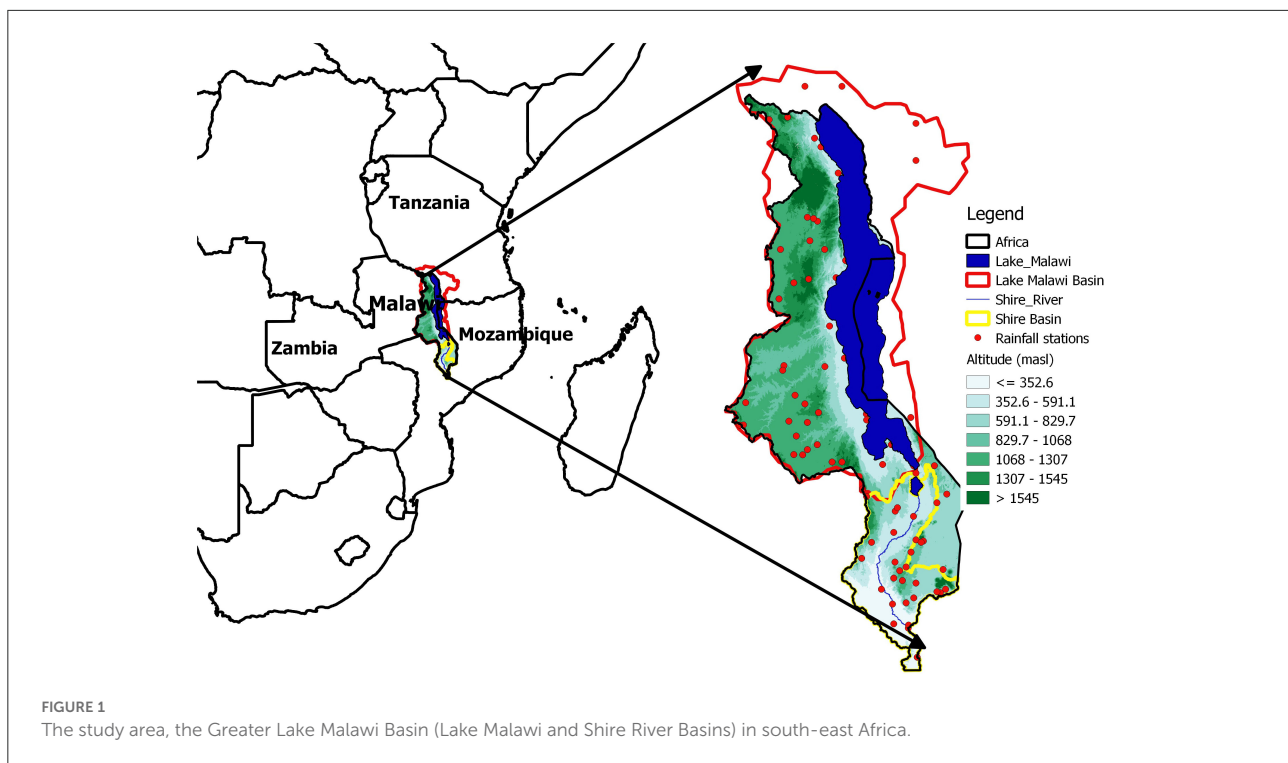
Tanzania

Malawi

Mozambique

Zambia

Legend

Africa

Lake_Malawi

Lake Malawi Basin

Shire_River

Shire Basin

Rainfall stations

Altitude (masl)

<= 352.6

352.6 - 591.1

591.1 - 829.7

829.7 - 1068

1068 - 1307

1307 - 1545

> 1545

FIGURE 1

The study area, the Greater Lake Malawi Basin (Lake Malawi and Shire River Basins) in south-east Africa.